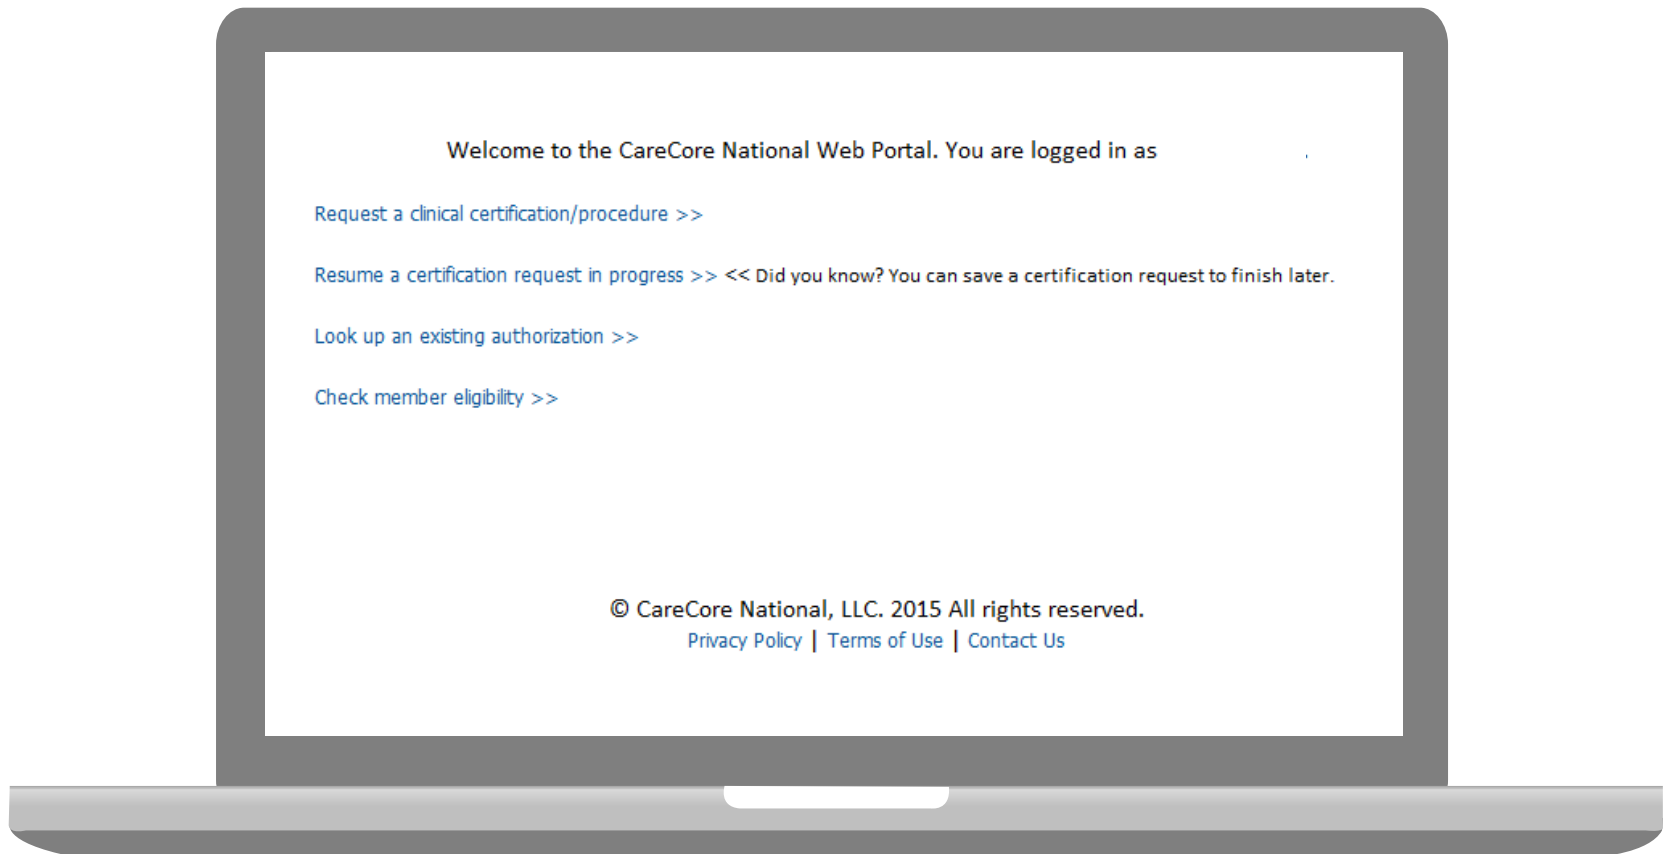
Welcome to the CareCore National Web Portal. You are logged in as .

Request a clinical certification/procedure >>

Resume a certification request in progress >> << Did you know? You can save a certification request to finish later.

Look up an existing authorization >>

Check member eligibility >>

© CareCore National, LLC. 2015 All rights reserved.
Privacy Policy | Terms of Use | Contact Us